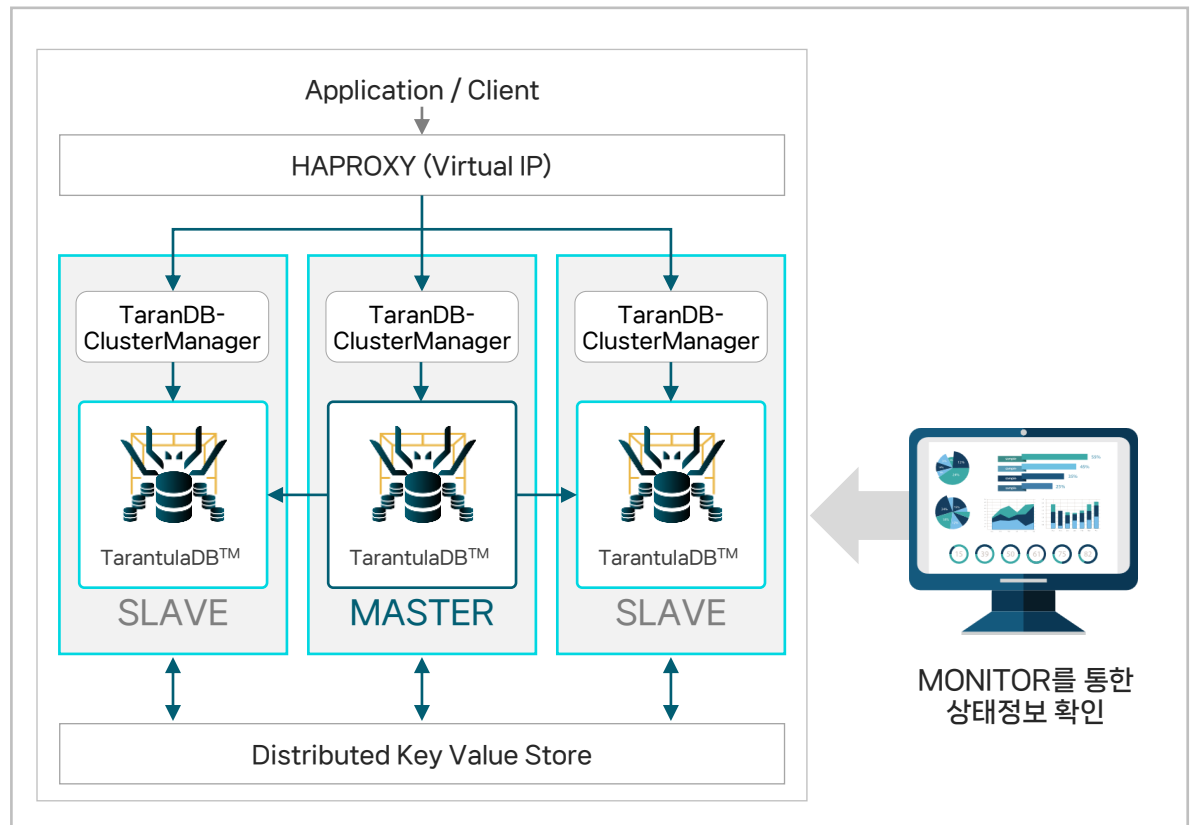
Application / Client

HAPROXY (Virtual IP)

TaranDB-ClusterManager

TarantulaDB$^{TM}$

SLAVE

TaranDB-ClusterManager

TarantulaDB$^{TM}$

MASTER

TaranDB-ClusterManager

TarantulaDB$^{TM}$

SLAVE

Distributed Key Value Store

MONITOR를 통한 상태정보 확인